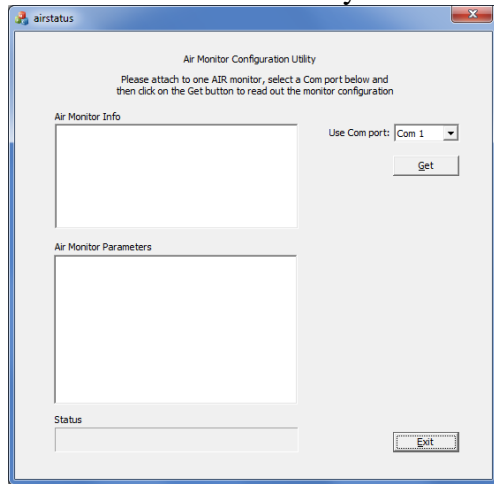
airstatus

Air Monitor Configuration Utility

Please attach to one AIR monitor, select a Com port below and then click on the Get button to read out the monitor configuration

Air Monitor Info

Use Com port: Com 1

Get

Air Monitor Parameters

Status

Exit